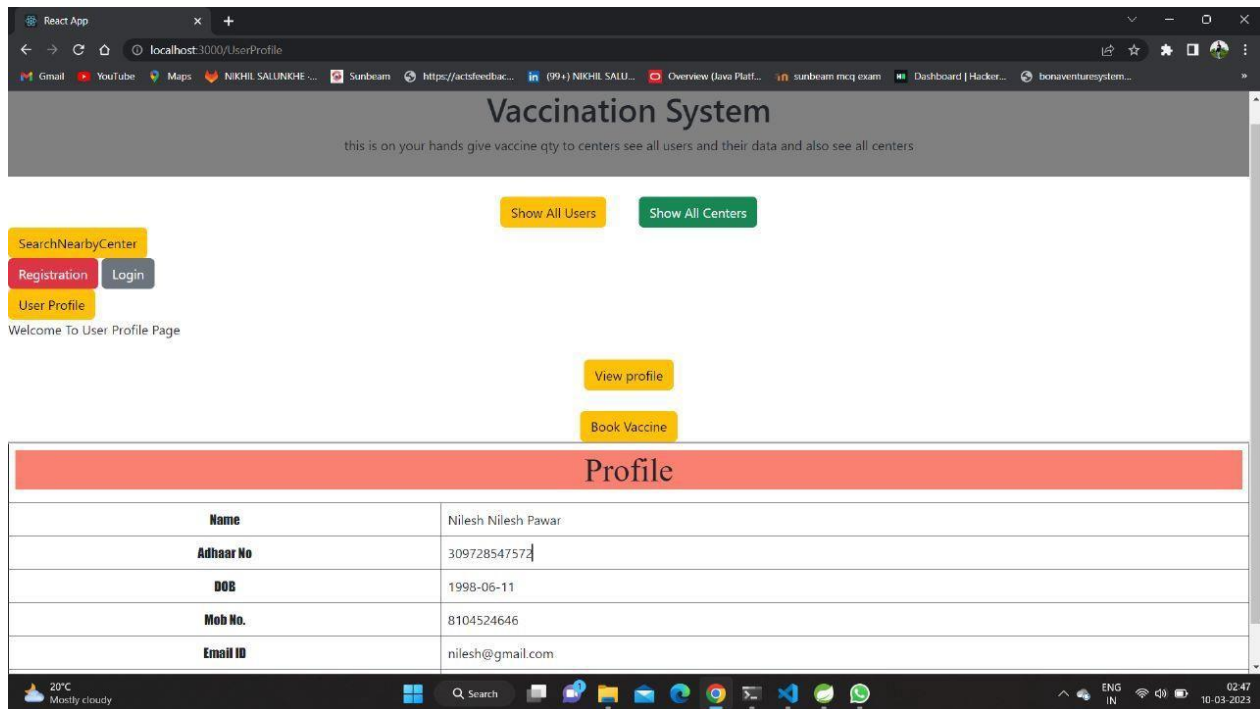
React App
localhost:3000/UserProfile
Gmail YouTube Maps NIKHIL SALUNKHE -... Sunbeam https://actsfeedbac... (99+) NIKHIL SALU... Overview (Java Platf... sunbeam mcq exam Dashboard | Hacker... bonaventuresystem...

Vaccination System
this is on your hands give vaccine qty to centers see all users and their data and also see all centers

Show All Users Show All Centers
SearchNearbyCenter
Registration Login
User Profile
Welcome To User Profile Page

View profile

Book Vaccine

Profile

| | |
|---|---|
| Name | Nilesh Nilesh Pawar |
| Adhaar No | 309728547572 |
| DOB | 1998-06-11 |
| Mob No. | 8104524646 |
| Email ID | nilesh@gmail.com |

20°C Mostly cloudy
Search
ENG IN
02:47 10-03-2023